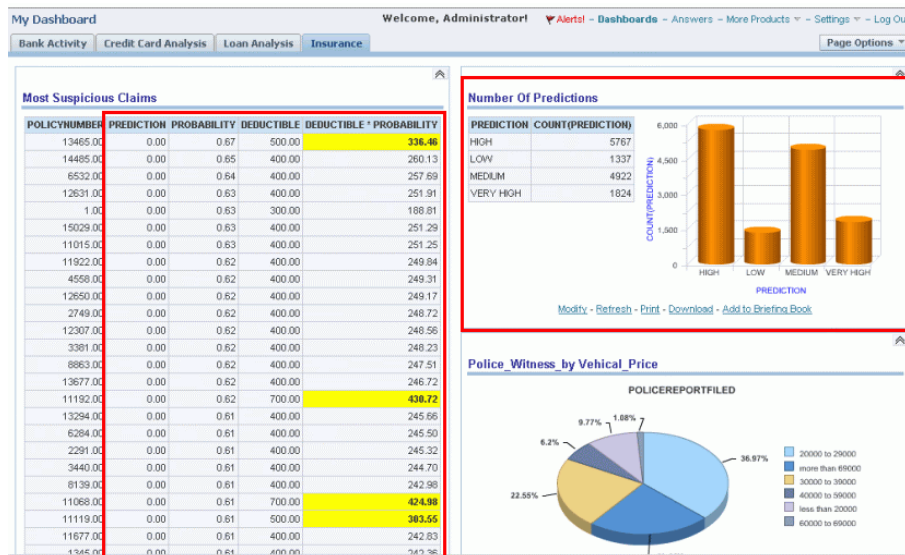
My Dashboard

Welcome, Administrator! Alerts! - Dashboards - Answers - More Products - Settings - Log Ou

Bank Activity | Credit Card Analysis | Loan Analysis | Insurance

Page Options

Most Suspicious Claims

| POLICYNUMBER | PREDICTION | PROBABILITY | DEDUCTIBLE | DEDUCTIBLE * PROBABILITY |
|---|---|---|---|---|
| 13465.00 | 0.00 | 0.67 | 500.00 | 336.46 |
| 14485.00 | 0.00 | 0.65 | 400.00 | 260.13 |
| 6532.00 | 0.00 | 0.64 | 400.00 | 257.69 |
| 12631.00 | 0.00 | 0.63 | 400.00 | 251.91 |
| 1.00 | 0.00 | 0.63 | 300.00 | 188.81 |
| 15029.00 | 0.00 | 0.63 | 400.00 | 251.29 |
| 11015.00 | 0.00 | 0.63 | 400.00 | 251.25 |
| 11922.00 | 0.00 | 0.62 | 400.00 | 249.84 |
| 4558.00 | 0.00 | 0.62 | 400.00 | 249.31 |
| 12650.00 | 0.00 | 0.62 | 400.00 | 249.17 |
| 2749.00 | 0.00 | 0.62 | 400.00 | 248.72 |
| 12307.00 | 0.00 | 0.62 | 400.00 | 248.56 |
| 3381.00 | 0.00 | 0.62 | 400.00 | 248.23 |
| 8863.00 | 0.00 | 0.62 | 400.00 | 247.51 |
| 13677.00 | 0.00 | 0.62 | 400.00 | 246.72 |
| 11192.00 | 0.00 | 0.62 | 700.00 | 430.72 |
| 13294.00 | 0.00 | 0.61 | 400.00 | 245.66 |
| 6284.00 | 0.00 | 0.61 | 400.00 | 245.50 |
| 2291.00 | 0.00 | 0.61 | 400.00 | 245.32 |
| 3440.00 | 0.00 | 0.61 | 400.00 | 244.70 |
| 8139.00 | 0.00 | 0.61 | 400.00 | 242.98 |
| 11068.00 | 0.00 | 0.61 | 700.00 | 424.98 |
| 11119.00 | 0.00 | 0.61 | 500.00 | 303.55 |
| 11677.00 | 0.00 | 0.61 | 400.00 | 242.83 |
| 1345.00 | 0.00 | 0.61 | 400.00 | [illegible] |

Number Of Predictions

| PREDICTION | COUNT(PREDICTION) |
|---|---|
| HIGH | 5767 |
| LOW | 1337 |
| MEDIUM | 4922 |
| VERY HIGH | 1824 |

6,000
4,500
3,000
1,500
0
COUNT(PREDICTION)
HIGH LOW MEDIUM VERY HIGH
PREDICTION

Modify - Refresh - Print - Download - Add to Briefing Book

Police_Witness_by Vehical_Price

POLICEREPORTFILED

9.77% 1.08%
6.2%
36.97%
22.55%

20000 to 29000
more than 69000
30000 to 39000
40000 to 59000
less than 20000
60000 to 69000